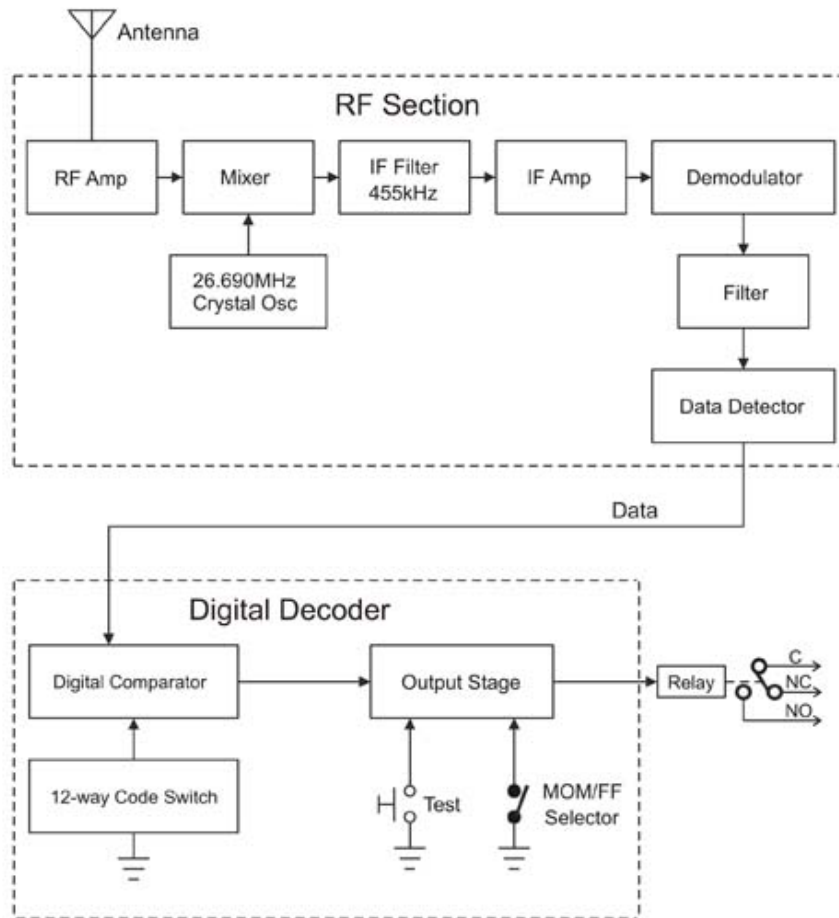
Antenna

RF Section

RF Amp

Mixer

IF Filter
455kHz

IF Amp

Demodulator

26.690MHz
Crystal Osc

Filter

Data Detector

Data

Digital Decoder

Digital Comparator

Output Stage

Relay

C

NC

NO

12-way Code Switch

Test

MOM/FF
Selector